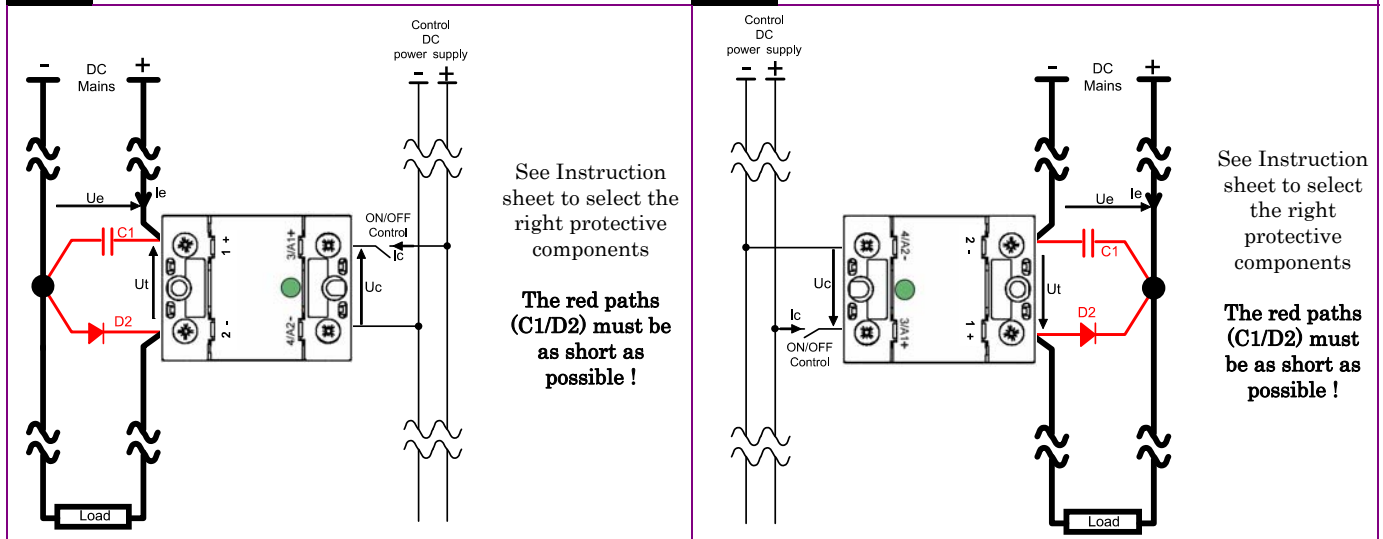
- + DC Mains

Control DC power supply

- +

Ue

Ie

C1

Ut

D2

1 +

2 -

3/A1+

4/A2-

ON/OFF Control

Ic

Uc

Load

See Instruction sheet to select the right protective components

The red paths (C1/D2) must be as short as possible !

Control DC power supply

- +

- + DC Mains

4/A2-

3/A1+

2 -

1 +

Uc

Ic

ON/OFF Control

Ue

Ie

C1

Ut

D2

Load

See Instruction sheet to select the right protective components

The red paths (C1/D2) must be as short as possible !